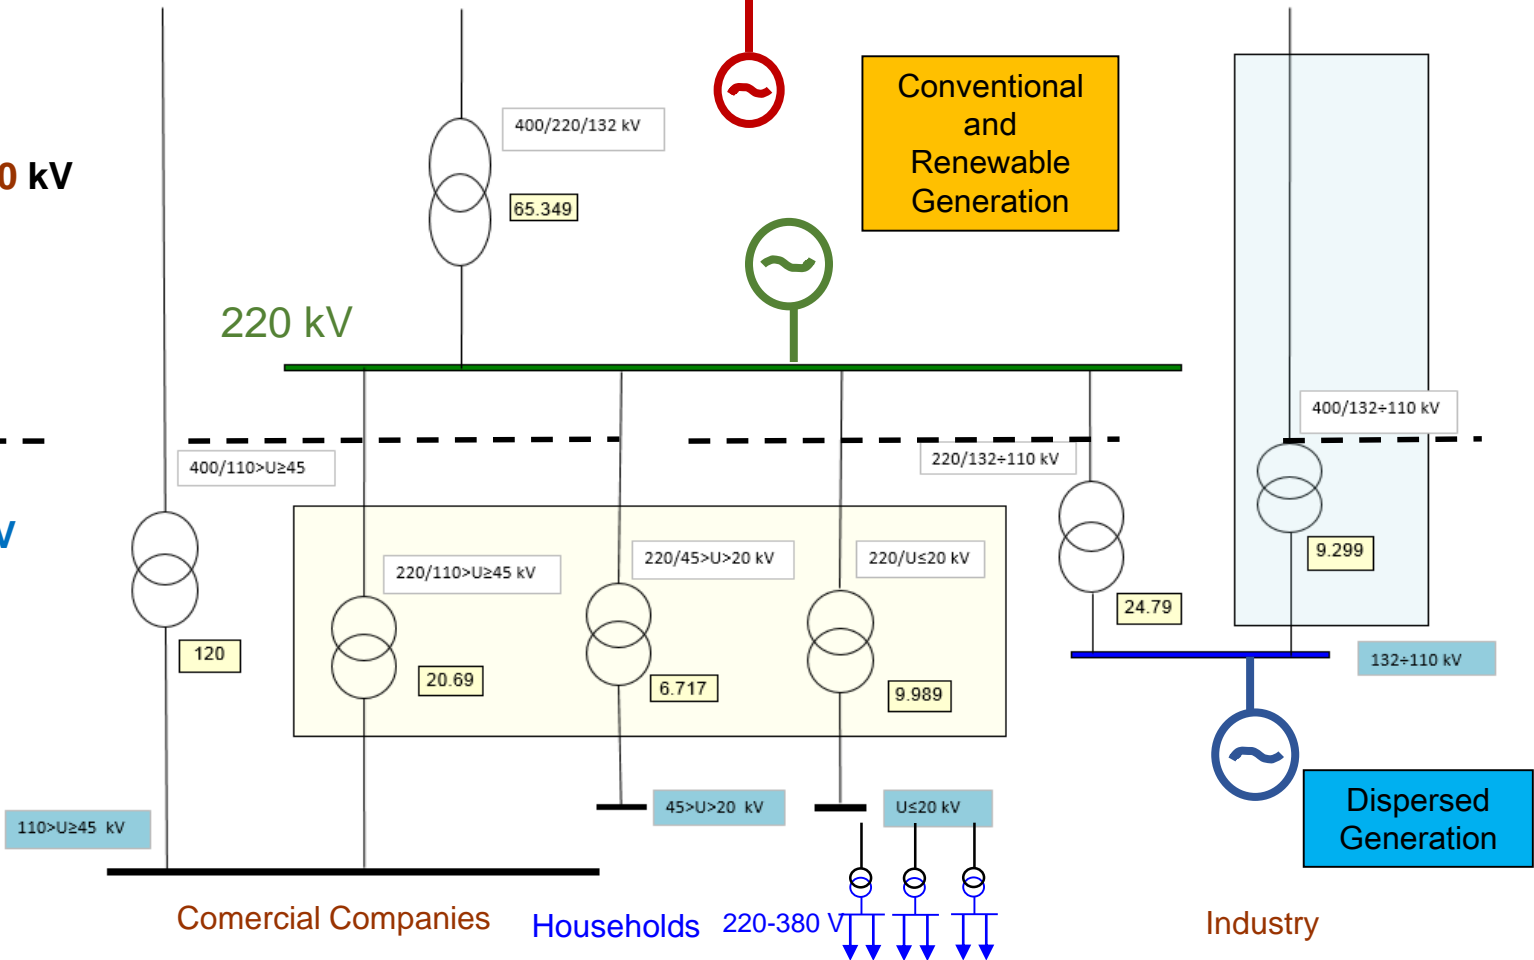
0 kV

400/220/132 kV

65.349

Conventional and Renewable Generation

220 kV

V

400/110>U≥45

220/110>U≥45 kV

220/45>U>20 kV

220/U≤20 kV

220/132÷110 kV

400/132÷110 kV

9.299

24.79

120

20.69

6.717

9.989

132÷110 kV

110>U≥45 kV

45>U>20 kV

U≤20 kV

Dispersed Generation

Comercial Companies

Households

220-380 V

Industry